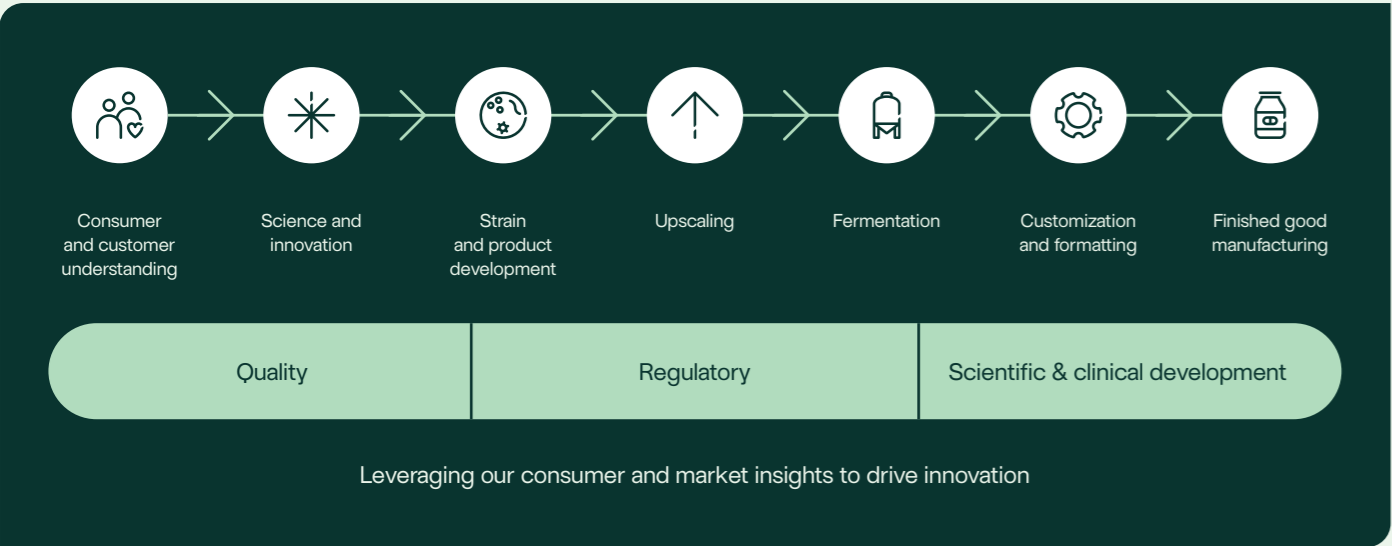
Consumer and customer understanding

Science and innovation

Strain and product development

Upscaling

Fermentation

Customization and formatting

Finished good manufacturing

Quality

Regulatory

Scientific & clinical development

Leveraging our consumer and market insights to drive innovation